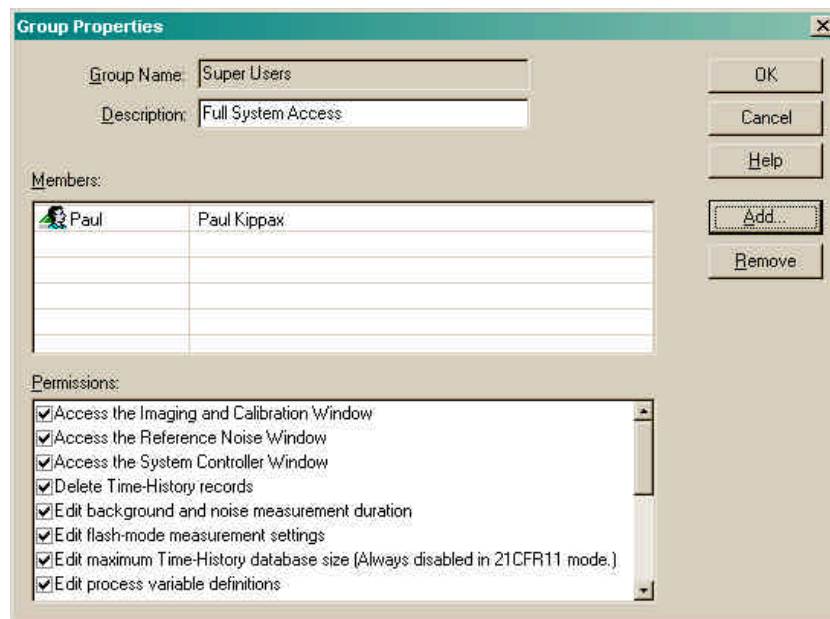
Group Properties

Group Name: Super Users

Description: Full System Access

OK

Cancel

Help

Members:

| | |
|---|---|
| Paul | Paul Kippax |

Add...

Remove

Permissions:

☑Access the Imaging and Calibration Window
☑Access the Reference Noise Window
☑Access the System Controller Window
☑Delete Time-History records
☑Edit background and noise measurement duration
☑Edit flash-mode measurement settings
☑Edit maximum Time-History database size (Always disabled in 21CFR11 mode.)
☑Edit process variable definitions